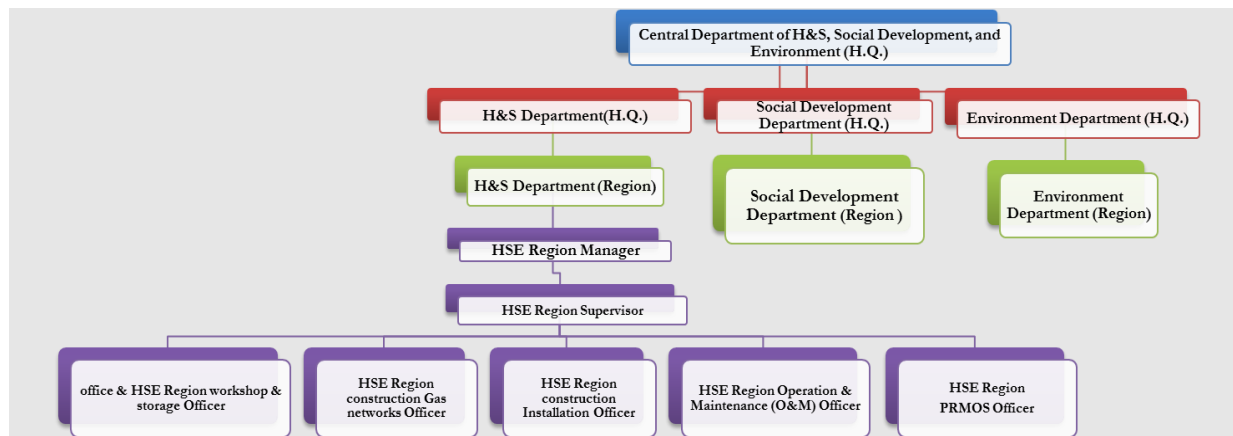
Central Department of H&S, Social Development, and Environment (H.Q.)

H&S Department(H.Q.)

Social Development Department (H.Q.)

Environment Department (H.Q.)

H&S Department (Region)

Social Development Department (Region )

Environment Department (Region)

HSE Region Manager

HSE Region Supervisor

office & HSE Region workshop & storage Officer

HSE Region construction Gas networks Officer

HSE Region construction Installation Officer

HSE Region Operation & Maintenance (O&M) Officer

HSE Region PRMOS Officer